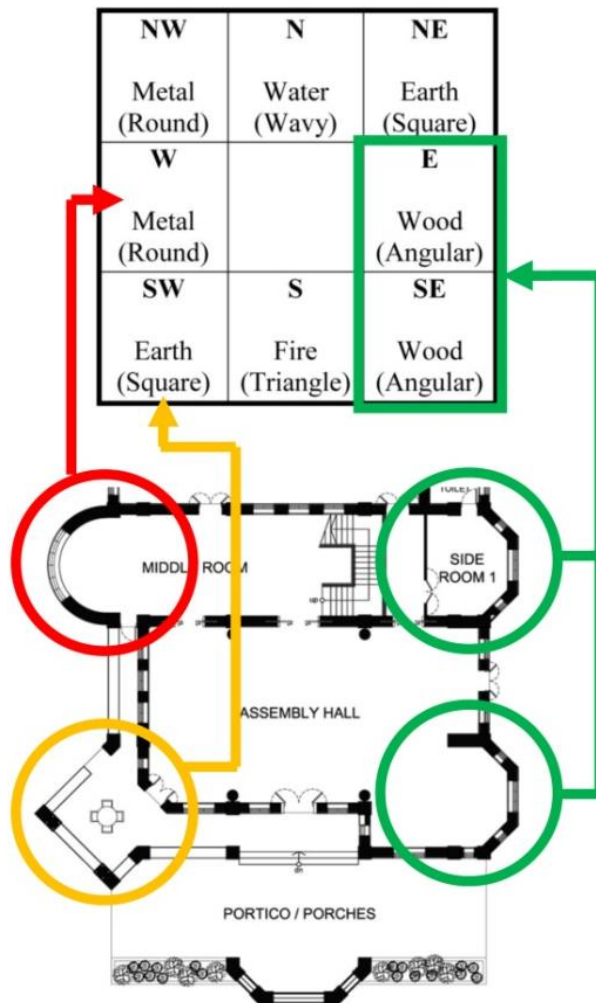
| NW Metal (Round) | N Water (Wavy) | NE Earth (Square) |
|---|---|---|
| W Metal (Round) | | E Wood (Angular) |
| SW Earth (Square) | S Fire (Triangle) | SE Wood (Angular) |

TOILET

MIDDL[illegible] ROOM

SIDE ROOM 1

UP

ASSEMBLY HALL

PORTICO / PORCHES